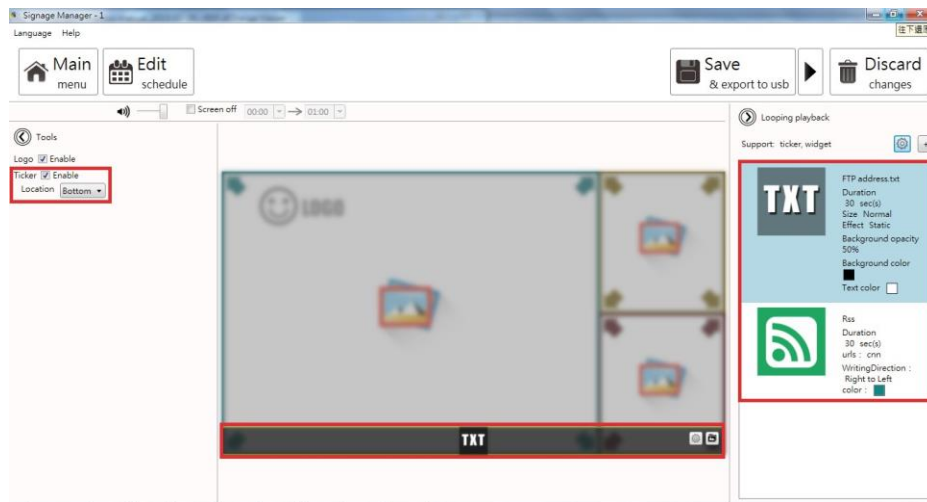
Signage Manager - 1
往下通

Language Help

Main menu

Edit schedule

Save & export to usb

Discard changes

Screen off 00:00 → 01:00

Tools

Logo Enable

Ticker Enable

Location Bottom

LOGO

TXT

Looping playback

Support: ticker, widget

TXT

FTP address.txt
Duration
30 sec(s)
Size Normal
Effect Static
Background opacity
50%
Background color
Text color

Rss
Duration
30 sec(s)
urls : cnn
WritingDirection :
Right to Left
color :